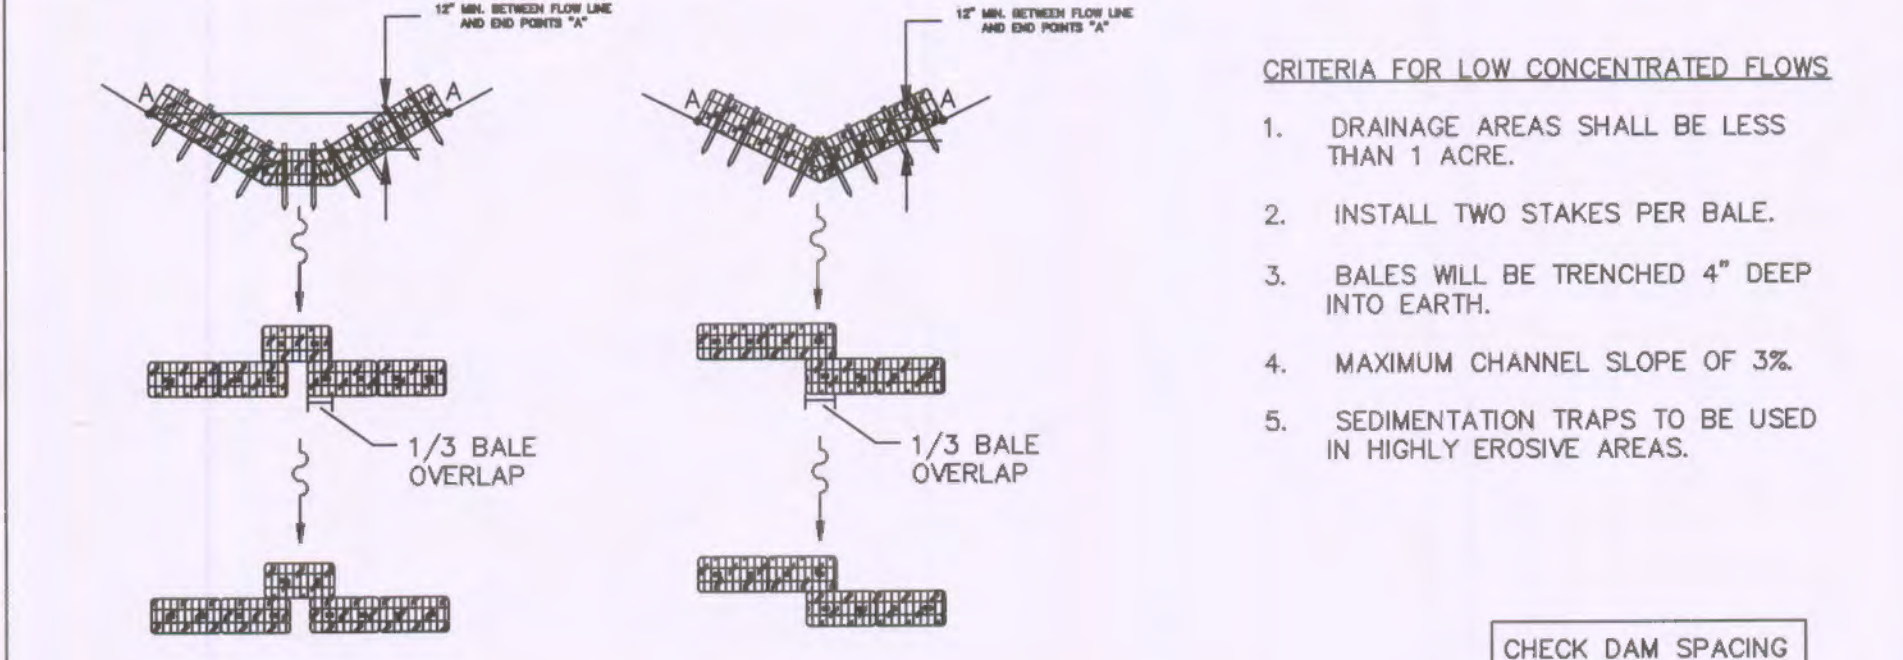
12" MIN. BETWEEN FLOW LINE AND END POINTS "A"

A

A

1/3 BALE OVERLAP

12" MIN. BETWEEN FLOW LINE AND END POINTS "A"

A

A

1/3 BALE OVERLAP

CRITERIA FOR LOW CONCENTRATED FLOWS

1. DRAINAGE AREAS SHALL BE LESS THAN 1 ACRE.

2. INSTALL TWO STAKES PER BALE.

3. BALES WILL BE TRENCHED 4" DEEP INTO EARTH.

4. MAXIMUM CHANNEL SLOPE OF 3%.

5. SEDIMENTATION TRAPS TO BE USED IN HIGHLY EROSIVE AREAS.

CHECK DAM SPACING